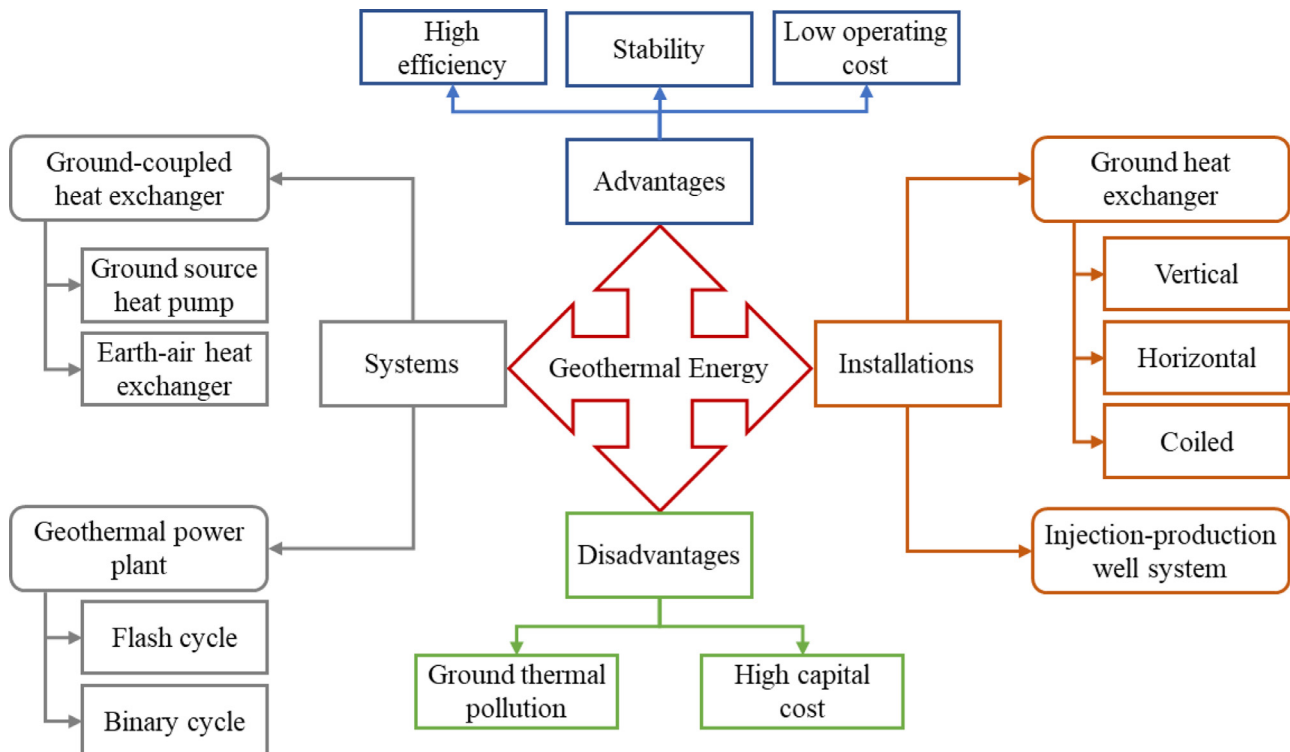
High efficiency

Stability

Low operating cost

Advantages

Ground-coupled heat exchanger

Ground source heat pump

Earth-air heat exchanger

Systems

Geothermal Energy

Installations

Ground heat exchanger

Vertical

Horizontal

Coiled

Geothermal power plant

Flash cycle

Binary cycle

Disadvantages

Ground thermal pollution

High capital cost

Injection-production well system